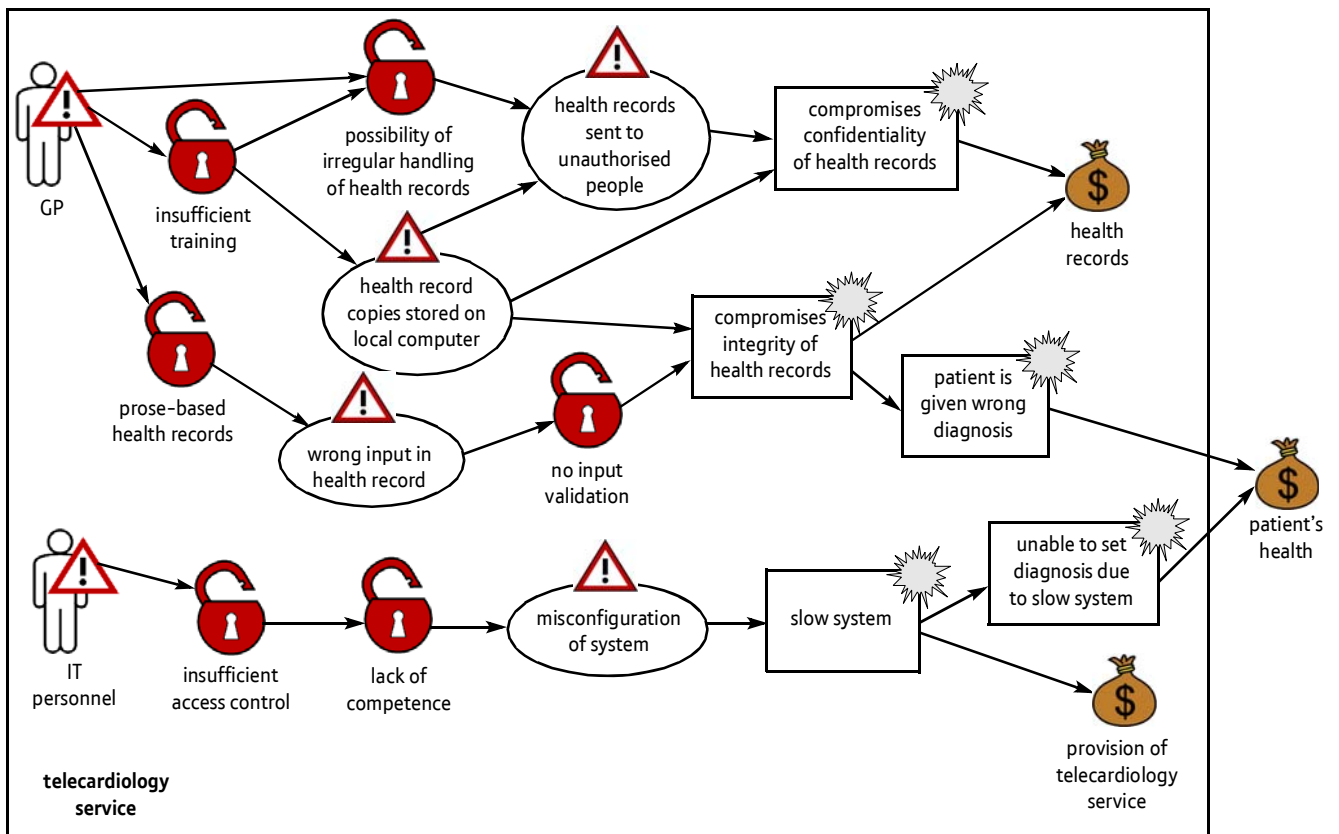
GP

insufficient training

possibility of irregular handling of health records

health records sent to unauthorised people

compromises confidentiality of health records

health records

health record copies stored on local computer

compromises integrity of health records

prose-based health records

wrong input in health record

no input validation

patient is given wrong diagnosis

patient's health

IT personnel

insufficient access control

lack of competence

misconfiguration of system

slow system

unable to set diagnosis due to slow system

provision of telecardiology service

telecardiology service

$

$

$